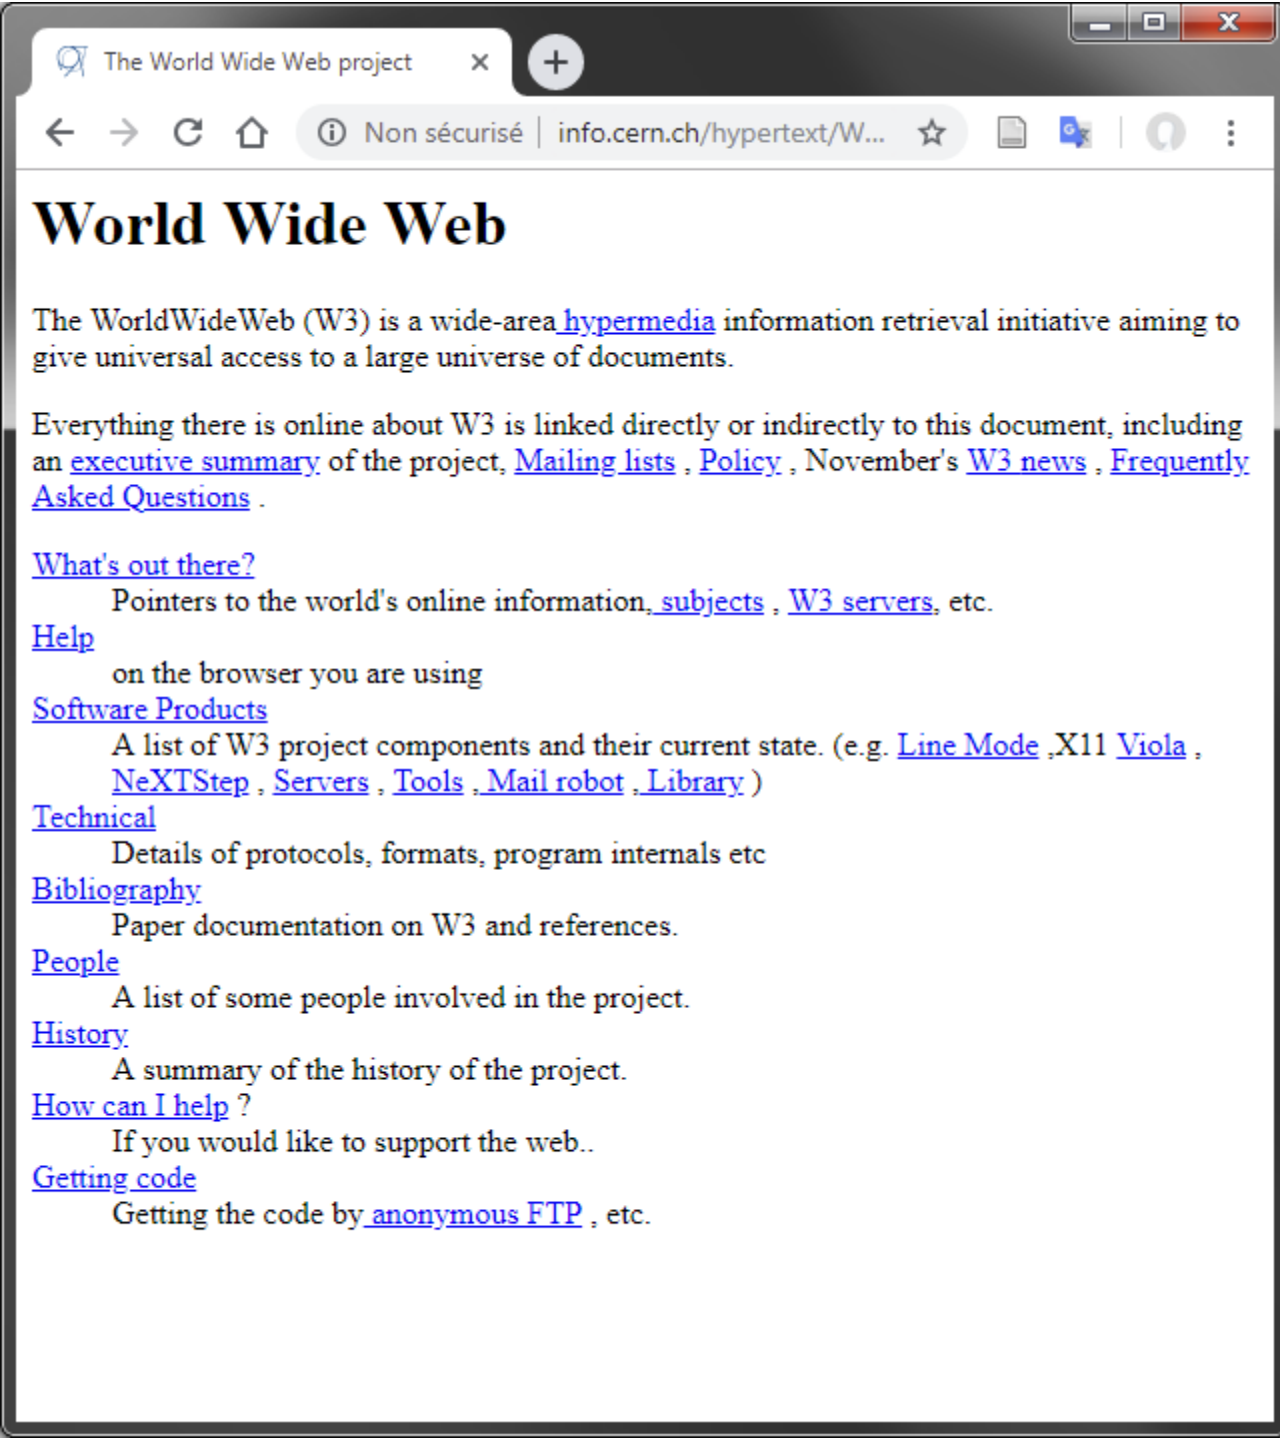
The World Wide Web project ×

Non sécurisé | info.cern.ch/hypertext/W...

World Wide Web

The WorldWideWeb (W3) is a wide-area hypermedia information retrieval initiative aiming to give universal access to a large universe of documents.

Everything there is online about W3 is linked directly or indirectly to this document, including an executive summary of the project, Mailing lists , Policy , November's W3 news , Frequently Asked Questions .

What's out there?
Pointers to the world's online information, subjects , W3 servers, etc.
Help
on the browser you are using
Software Products
A list of W3 project components and their current state. (e.g. Line Mode ,X11 Viola , NeXTStep , Servers , Tools , Mail robot , Library )
Technical
Details of protocols, formats, program internals etc
Bibliography
Paper documentation on W3 and references.
People
A list of some people involved in the project.
History
A summary of the history of the project.
How can I help ?
If you would like to support the web..
Getting code
Getting the code by anonymous FTP , etc.